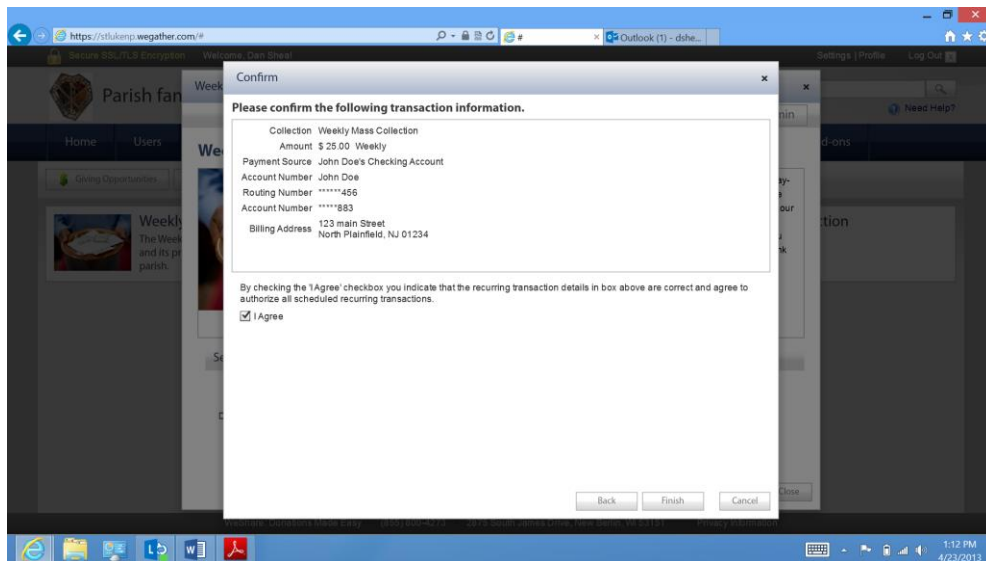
https://stlukenp.wegather.com/#

#

Outlook (1) - dshe...

Secure SSL/TLS Encryption Welcome, Dan Sheal

Settings | Profile Log Out

Parish fan

Week

Need Help?

Home Users

d-ons

Giving Opportunities

Weekly

The Week and its pr parish.

tion

Close

Confirm

Please confirm the following transaction information.

Collection Weekly Mass Collection
Amount $ 25.00 Weekly
Payment Source John Doe's Checking Account
Account Number John Doe
Routing Number ******456
Account Number *****883
Billing Address 123 main Street North Plainfield, NJ 01234

By checking the 'I Agree' checkbox you indicate that the recurring transaction details in box above are correct and agree to authorize all scheduled recurring transactions.

I Agree

Back Finish Cancel

1:12 PM
4/23/2013